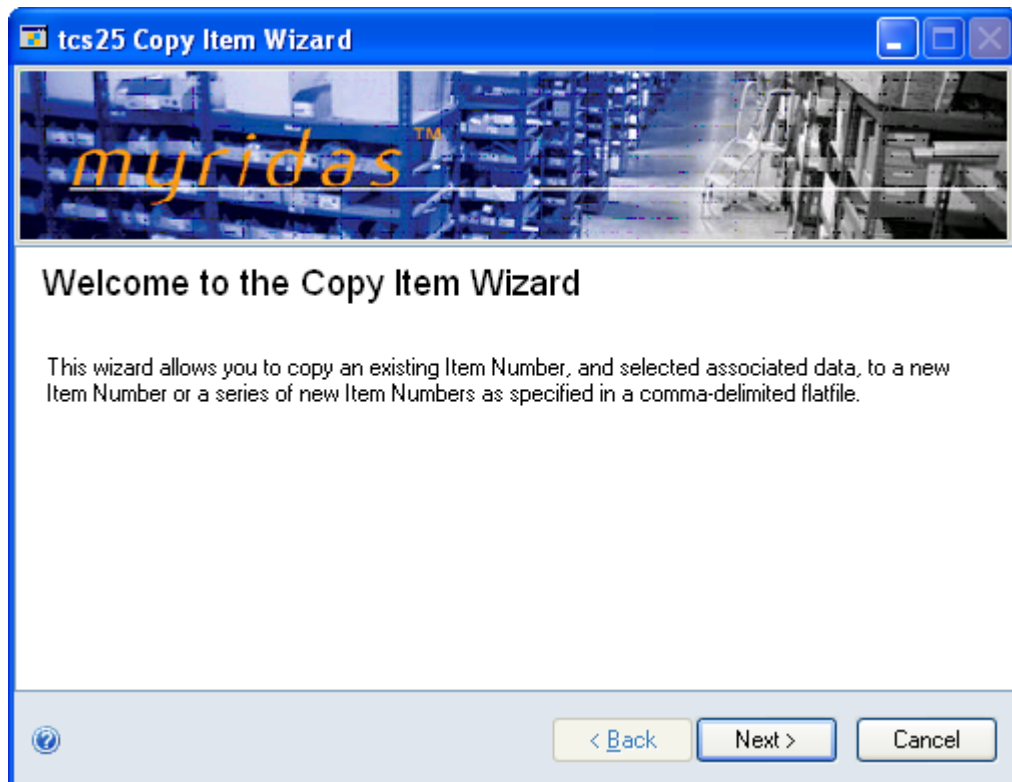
tcs25 Copy Item Wizard

myridas™

Welcome to the Copy Item Wizard

This wizard allows you to copy an existing Item Number, and selected associated data, to a new Item Number or a series of new Item Numbers as specified in a comma-delimited flatfile.

< Back
Next >
Cancel